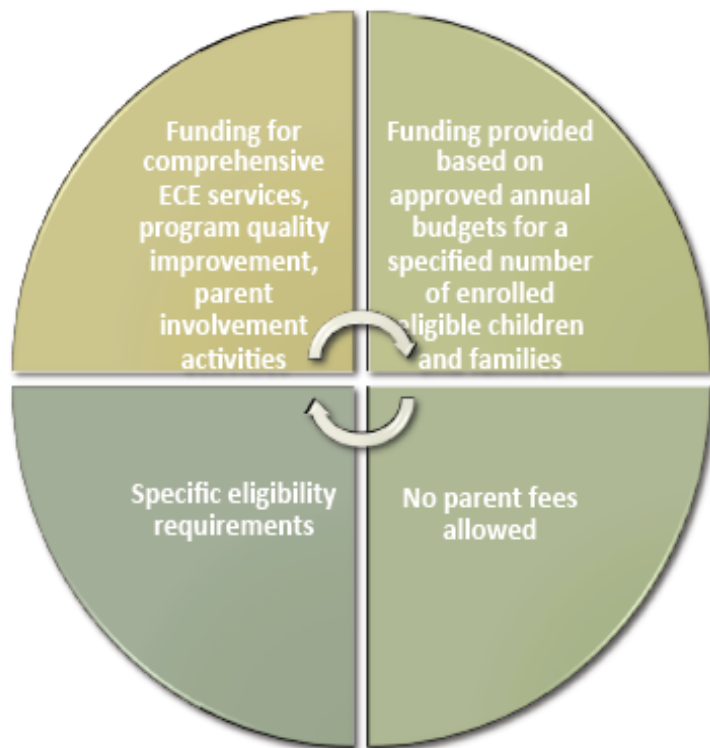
Funding for comprehensive ECE services, program quality improvement, parent involvement activities

Funding provided based on approved annual budgets for a specified number of enrolled eligible children and families

Specific eligibility requirements

No parent fees allowed